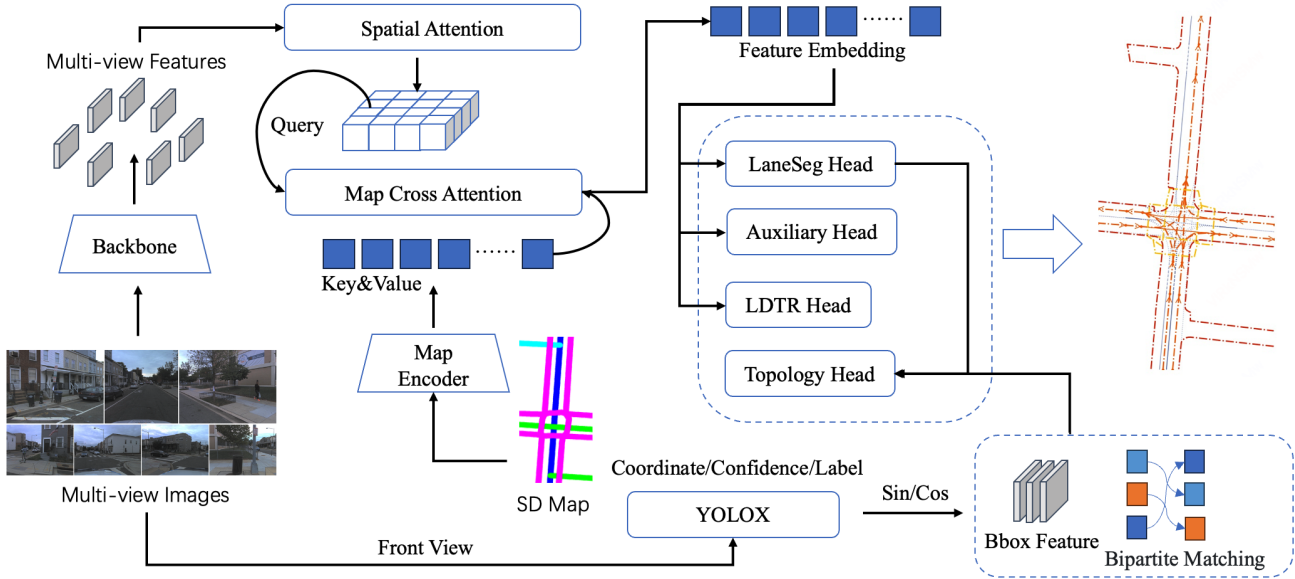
Multi-view Features

Spatial Attention

Query

Map Cross Attention

Key&Value ......

Backbone

Map Encoder

SD Map

Multi-view Images

Feature Embedding ......

LaneSeg Head

Auxiliary Head

LDTR Head

Topology Head

Coordinate/Confidence/Label

YOLOX

Sin/Cos

Bbox Feature

Bipartite Matching

Front View